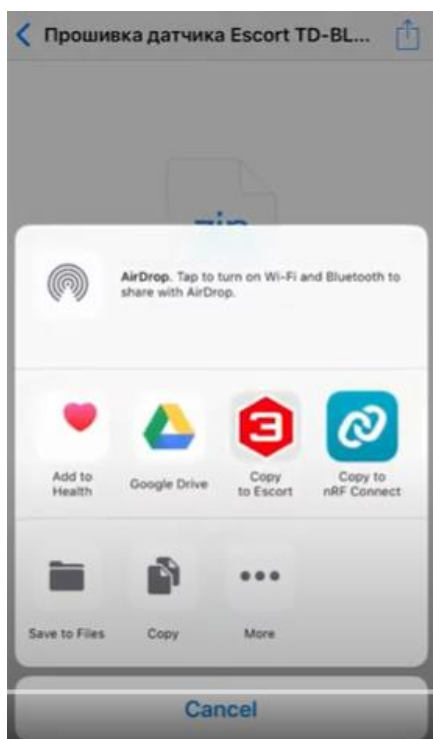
Прошивка датчика Escort TD-BL...

zip

AirDrop. Tap to turn on Wi-Fi and Bluetooth to share with AirDrop.

Add to Health

Google Drive

Copy to Escort

Copy to nRF Connect

Save to Files

Copy

More

Cancel